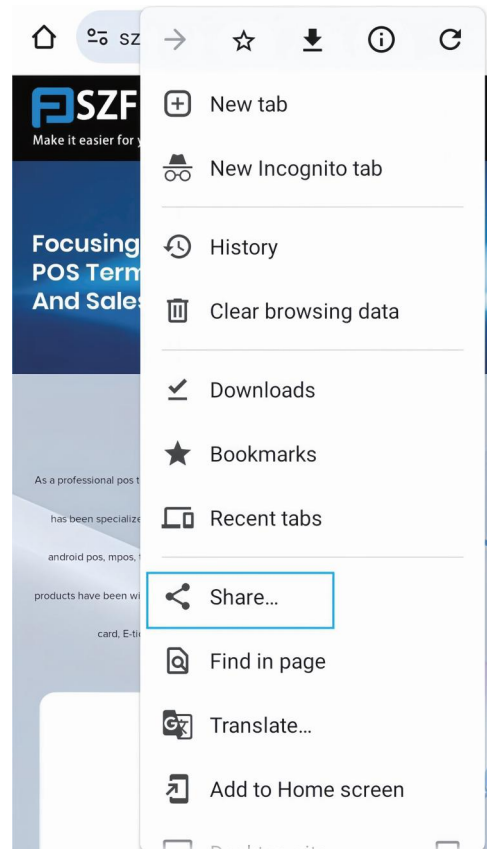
sz

SZF
Make it easier for y

Focusing
POS Term
And Sale

As a professional pos t
has been specialize
android pos, mpos,
products have been wi
card, E-ti

New tab
New Incognito tab
History
Clear browsing data
Downloads
Bookmarks
Recent tabs
Share...
Find in page
Translate...
Add to Home screen
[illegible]